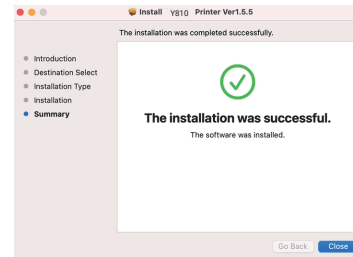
Install Y810 Printer Ver1.5.5

The installation was completed successfully.

Introduction
Destination Select
Installation Type
Installation
Summary

The installation was successful.
The software was installed.

Go Back
Close